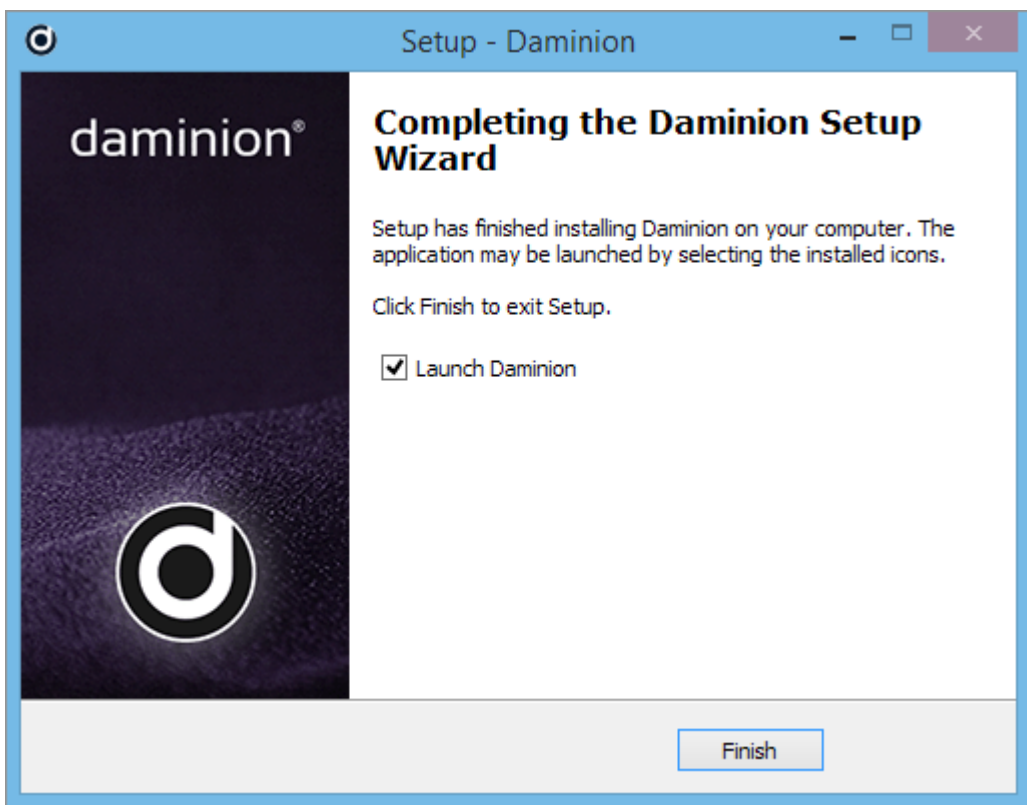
Setup - Daminion

daminion®

Completing the Daminion Setup Wizard

Setup has finished installing Daminion on your computer. The application may be launched by selecting the installed icons.

Click Finish to exit Setup.

Launch Daminion

Finish